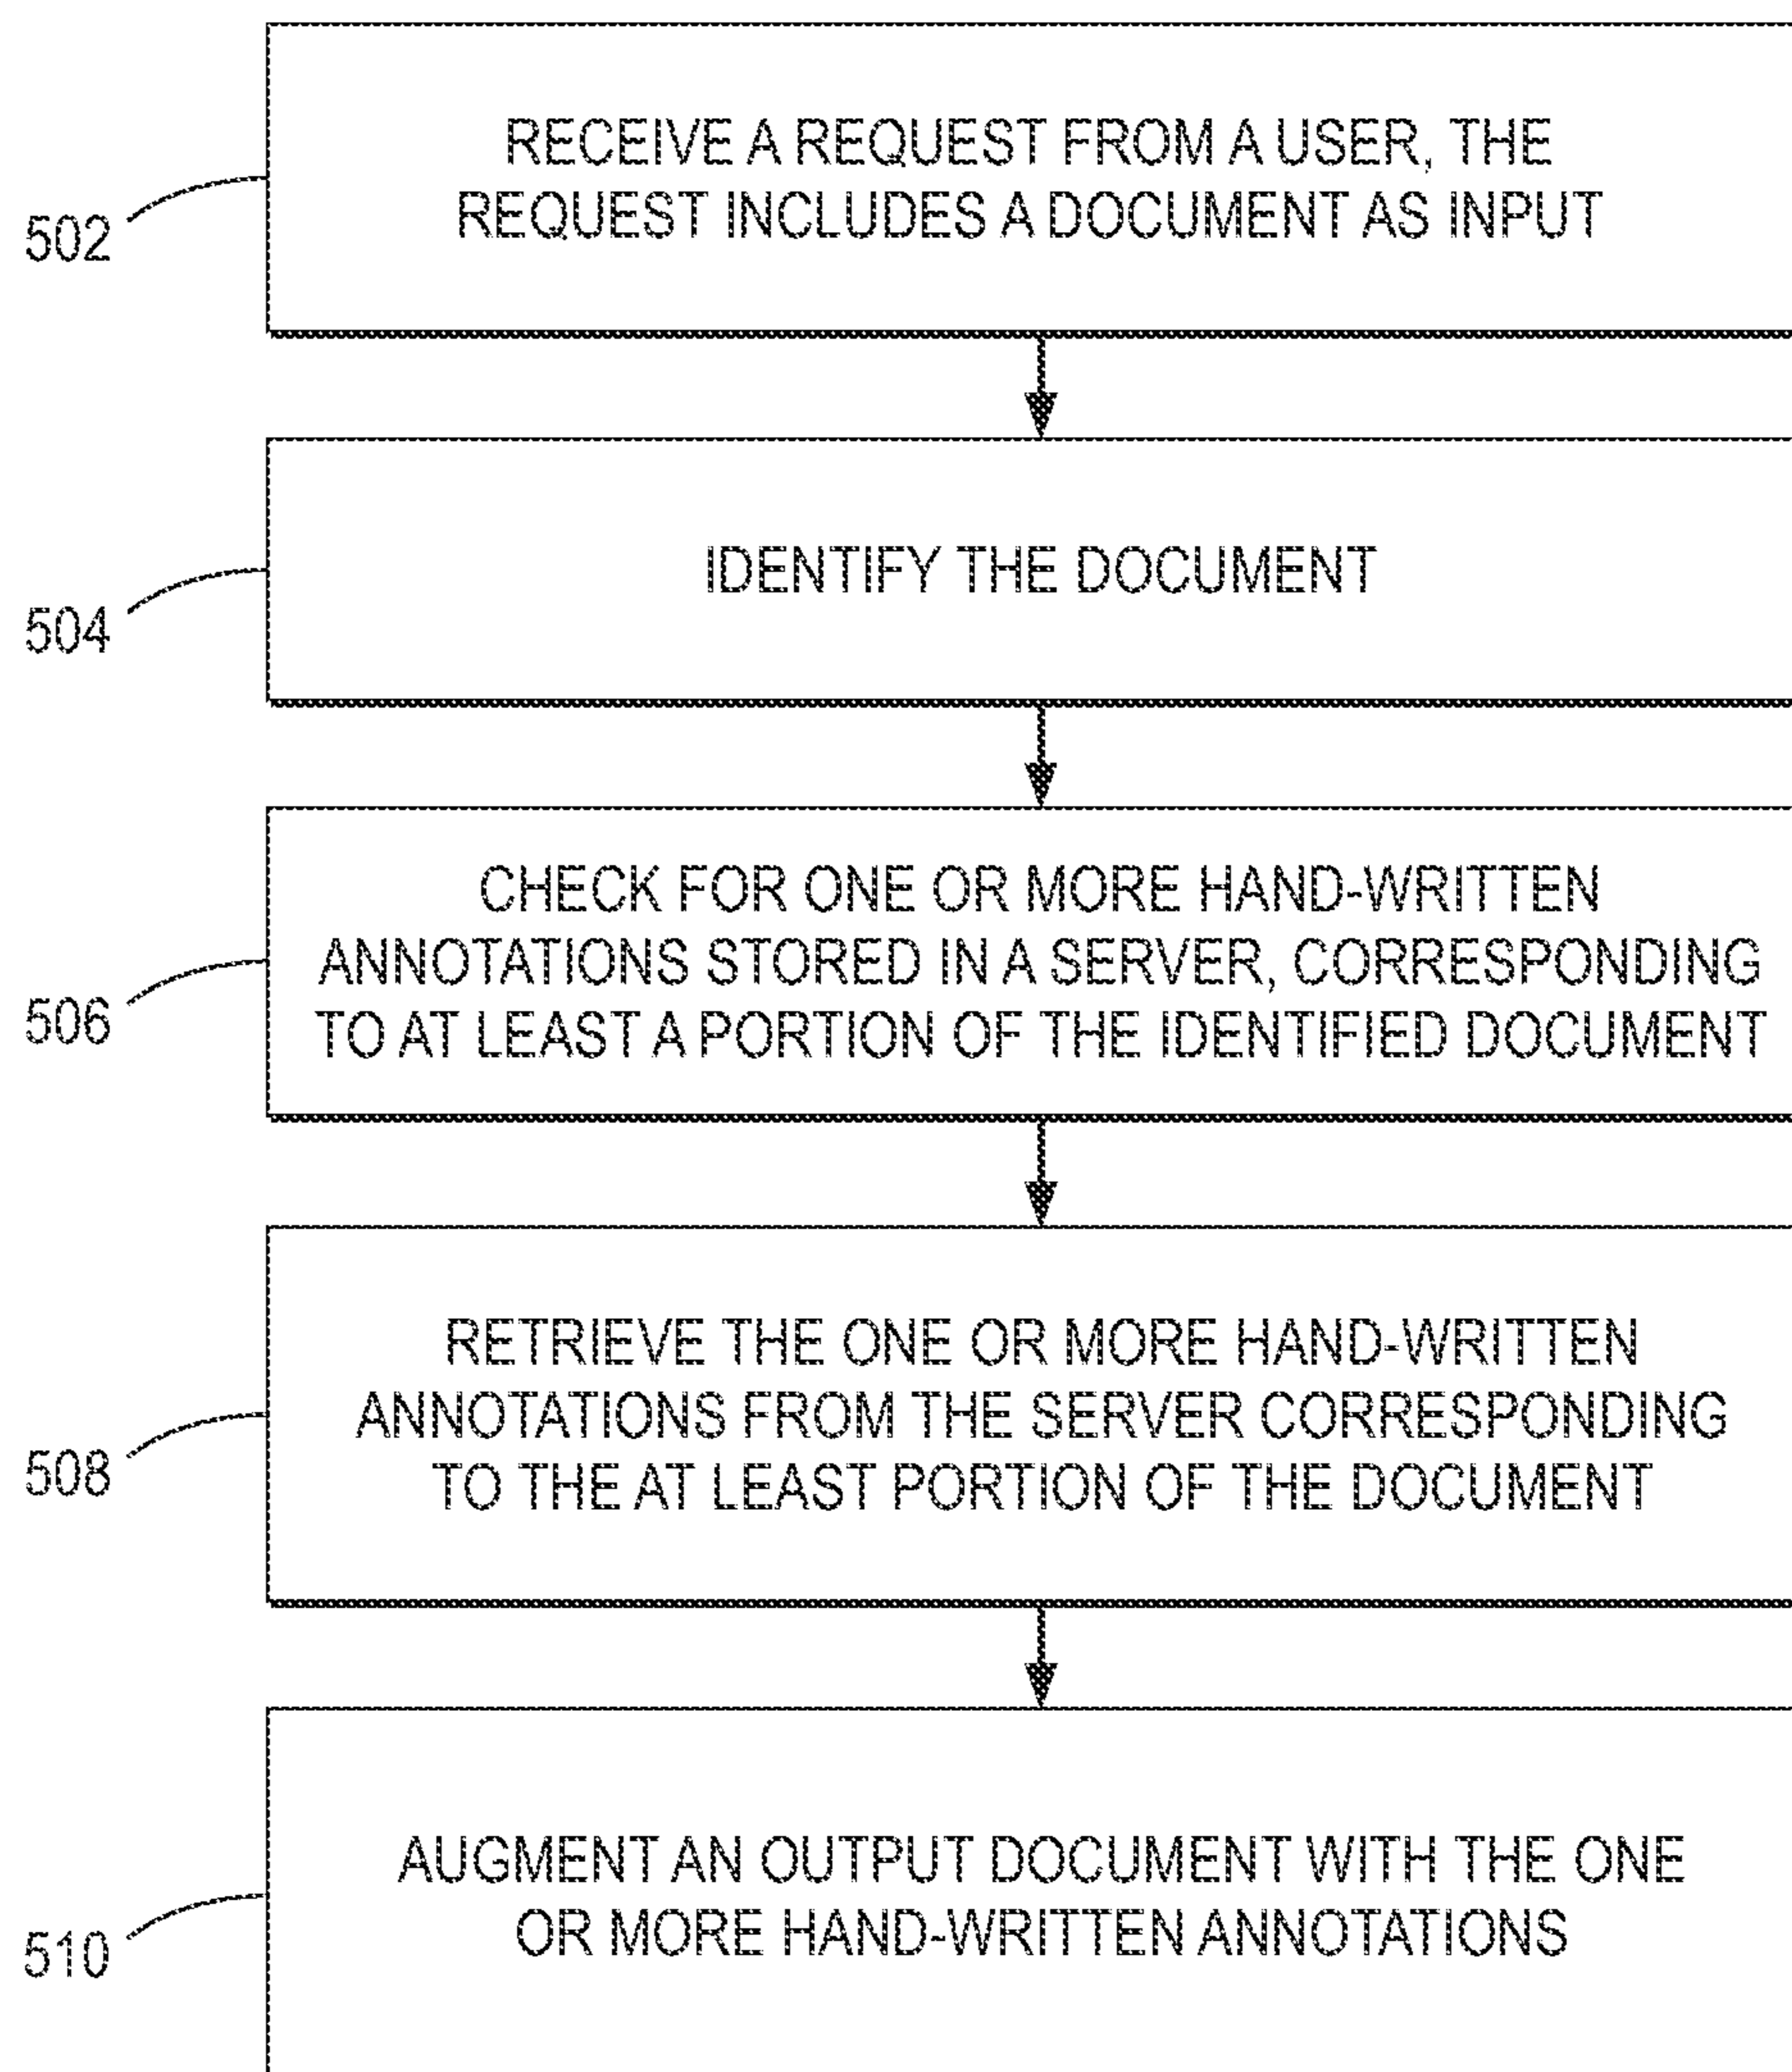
502

RECEIVE A REQUEST FROM A USER, THE REQUEST INCLUDES A DOCUMENT AS INPUT

504

IDENTIFY THE DOCUMENT

506

CHECK FOR ONE OR MORE HAND-WRITTEN ANNOTATIONS STORED IN A SERVER, CORRESPONDING TO AT LEAST A PORTION OF THE IDENTIFIED DOCUMENT

508

RETRIEVE THE ONE OR MORE HAND-WRITTEN ANNOTATIONS FROM THE SERVER CORRESPONDING TO THE AT LEAST PORTION OF THE DOCUMENT

510

AUGMENT AN OUTPUT DOCUMENT WITH THE ONE OR MORE HAND-WRITTEN ANNOTATIONS